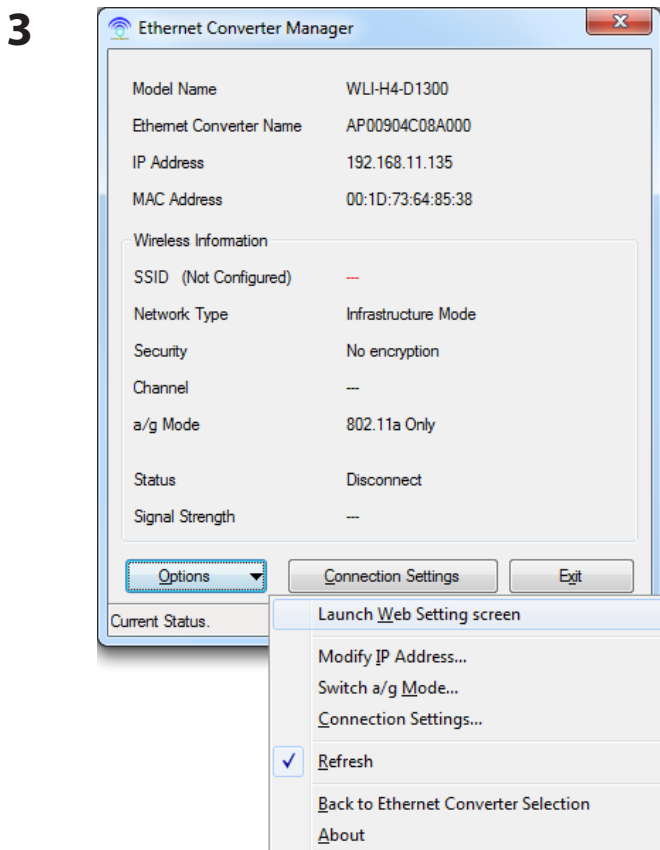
3

Ethernet Converter Manager

Model Name WLI-H4-D1300
Ethernet Converter Name AP00904C08A000
IP Address 192.168.11.135
MAC Address 00:1D:73:64:85:38

Wireless Information
SSID (Not Configured) ---
Network Type Infrastructure Mode
Security No encryption
Channel ---
a/g Mode 802.11a Only

Status Disconnect
Signal Strength ---

Options
Connection Settings
Exit

Current Status.

Launch Web Setting screen
Modify IP Address...
Switch a/g Mode...
Connection Settings...
Refresh
Back to Ethernet Converter Selection
About